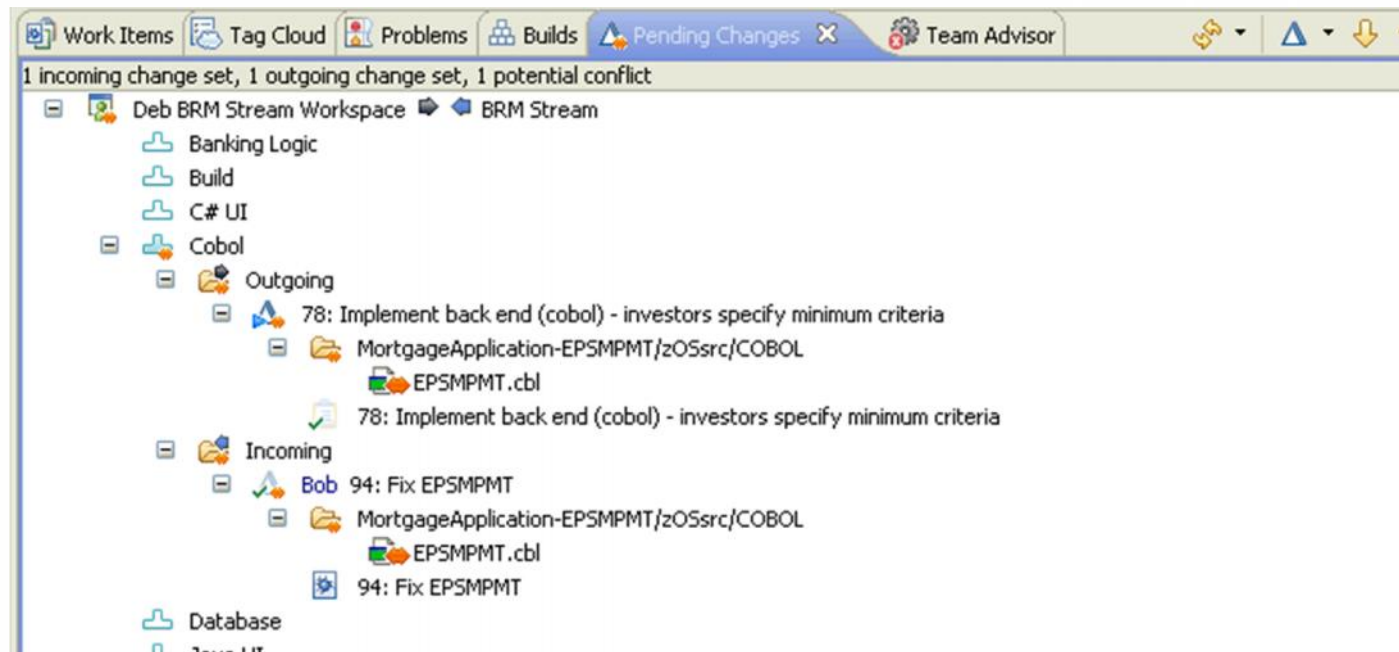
Work Items | Tag Cloud | Problems | Builds | Pending Changes | Team Advisor

1 incoming change set, 1 outgoing change set, 1 potential conflict

Deb BRM Stream Workspace BRM Stream
Banking Logic
Build
C# UI
Cobol
Outgoing
78: Implement back end (cobol) - investors specify minimum criteria
MortgageApplication-EPSMPMT/zOSsrc/COBOL
EPSMPMT.cbl
78: Implement back end (cobol) - investors specify minimum criteria
Incoming
Bob 94: Fix EPSMPMT
MortgageApplication-EPSMPMT/zOSsrc/COBOL
EPSMPMT.cbl
94: Fix EPSMPMT
Database
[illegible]